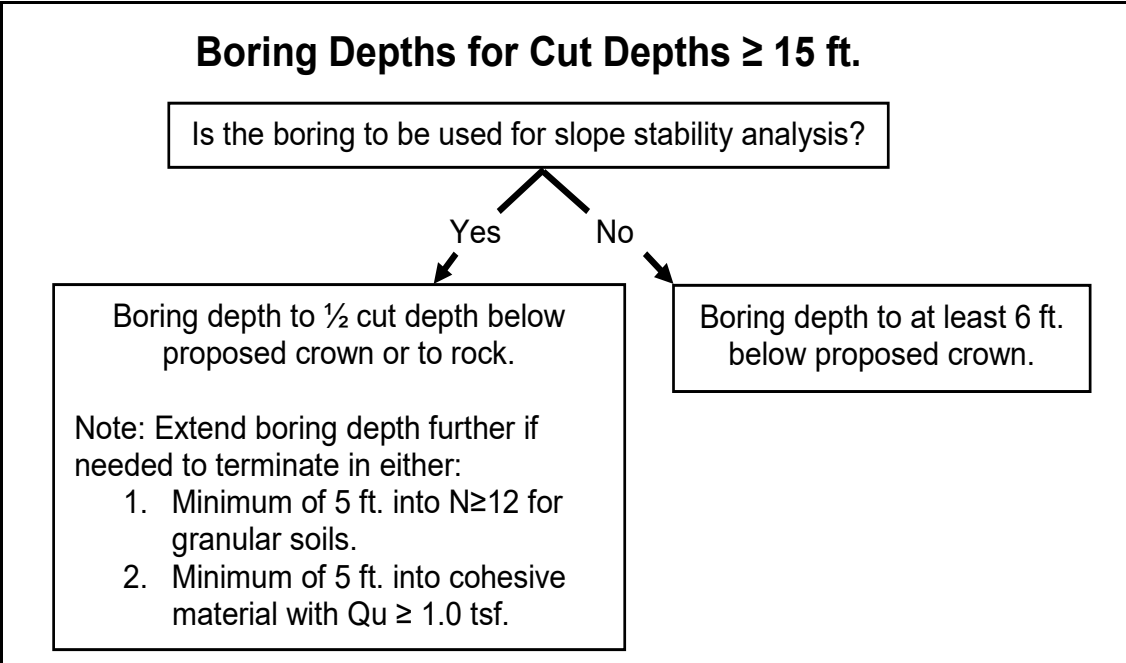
Boring Depths for Cut Depths ≥ 15 ft.

Is the boring to be used for slope stability analysis?

Yes

No

Boring depth to ½ cut depth below proposed crown or to rock.

Note: Extend boring depth further if needed to terminate in either:
1. Minimum of 5 ft. into N≥12 for granular soils.
2. Minimum of 5 ft. into cohesive material with Qu ≥ 1.0 tsf.

Boring depth to at least 6 ft. below proposed crown.